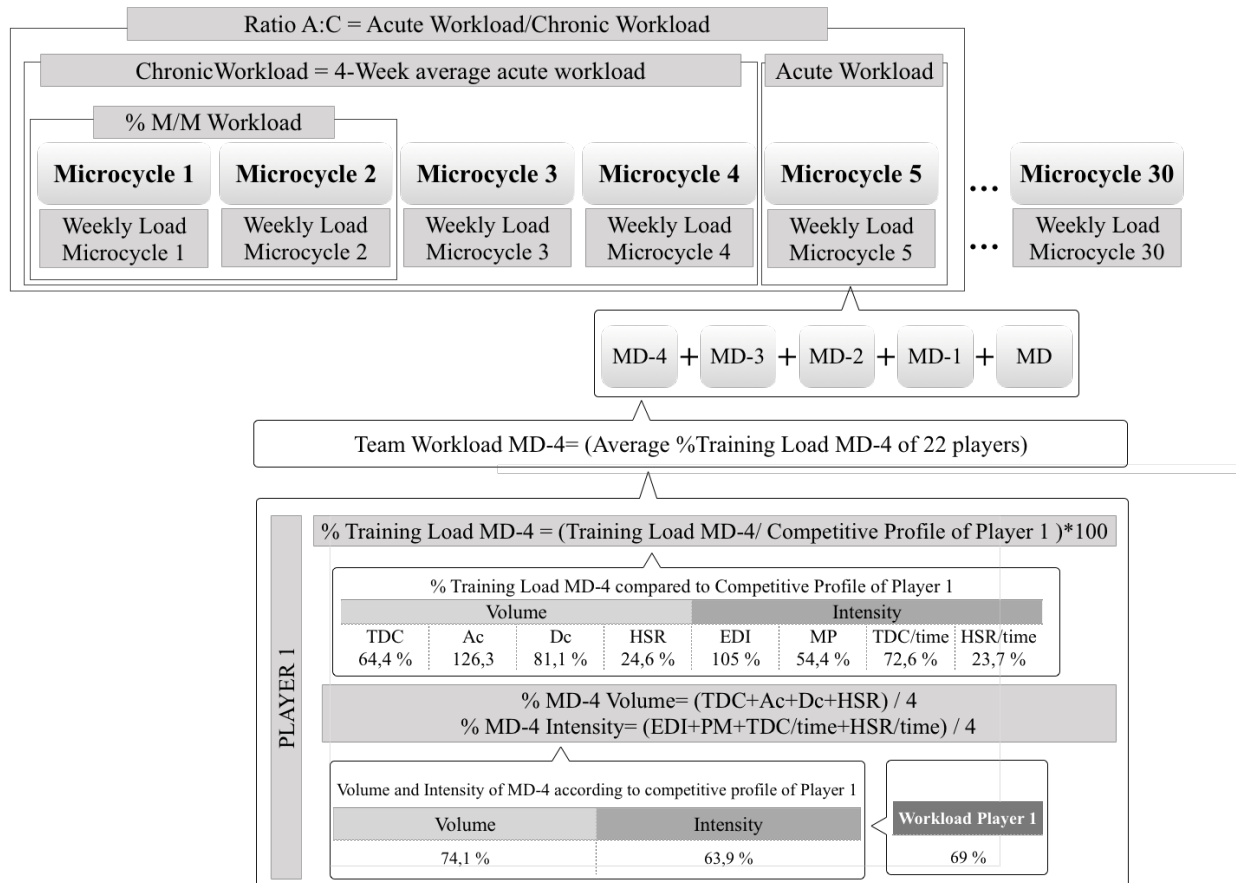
Ratio A:C = Acute Workload/Chronic Workload

ChronicWorkload = 4-Week average acute workload

Acute Workload

% M/M Workload

Microcycle 1
Weekly Load Microcycle 1

Microcycle 2
Weekly Load Microcycle 2

Microcycle 3
Weekly Load Microcycle 3

Microcycle 4
Weekly Load Microcycle 4

Microcycle 5
Weekly Load Microcycle 5

...

Microcycle 30
Weekly Load Microcycle 30

...

MD-4 + MD-3 + MD-2 + MD-1 + MD

Team Workload MD-4= (Average %Training Load MD-4 of 22 players)

PLAYER 1

% Training Load MD-4 = (Training Load MD-4/ Competitive Profile of Player 1 )*100

% Training Load MD-4 compared to Competitive Profile of Player 1

| Volume | | | | Intensity | | | |
|---|---|---|---|---|---|---|---|
| TDC | Ac | Dc | HSR | EDI | MP | TDC/time | HSR/time |
| 64,4 % | 126,3 | 81,1 % | 24,6 % | 105 % | 54,4 % | 72,6 % | 23,7 % |

% MD-4 Volume= (TDC+Ac+Dc+HSR) / 4
% MD-4 Intensity= (EDI+PM+TDC/time+HSR/time) / 4

Volume and Intensity of MD-4 according to competitive profile of Player 1

| Volume | Intensity |
|---|---|
| 74,1 % | 63,9 % |

| Workload Player 1 |
|---|
| 69 % |